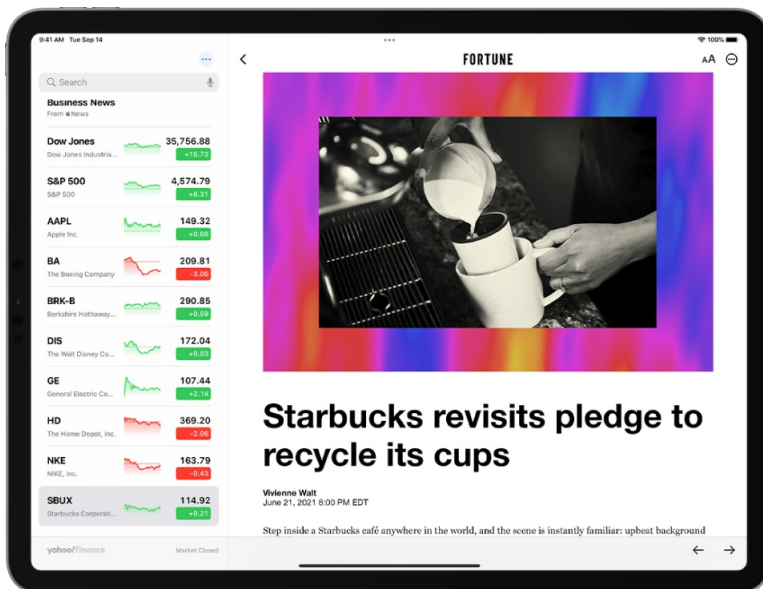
9:41 AM Tue Sep 14

100%

Search

Business News
From News

Dow Jones
Dow Jones Industria...
35,756.88
+15.73

S&P 500
S&P 500
4,574.79
+8.31

AAPL
Apple Inc.
149.32
+0.66

BA
The Boeing Company
209.81
-3.06

BRK-B
Berkshire Hathaway...
290.85
+0.59

DIS
The Walt Disney Co...
172.04
+0.03

GE
General Electric Co...
107.44
+2.14

HD
The Home Depot, Inc.
369.20
-2.06

NKE
NIKE, Inc.
163.79
-0.43

SBUX
Starbucks Corporati...
114.92
+0.21

yahoo!finance
Market Closed

FORTUNE

AA

Starbucks revisits pledge to recycle its cups

Vivienne Walt
June 21, 2021 8:00 PM EDT

Step inside a Starbucks café anywhere in the world, and the scene is instantly familiar: upbeat background